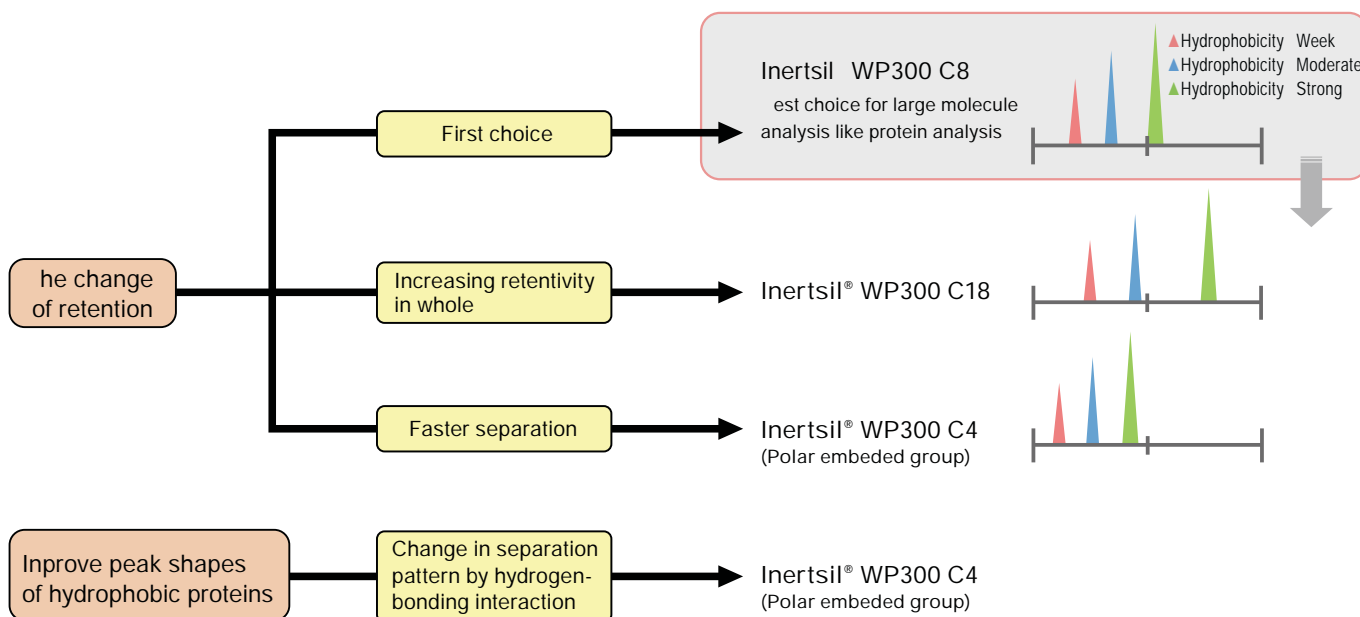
he change of retention

First choice

Inertsil WP300 C8
est choice for large molecule analysis like protein analysis

▲Hydrophobicity Week
▲Hydrophobicity Moderate
▲Hydrophobicity Strong

Increasing retentivity in whole

Inertsil® WP300 C18

Faster separation

Inertsil® WP300 C4
(Polar embeded group)

Inprove peak shapes of hydrophobic proteins

Change in separation pattern by hydrogenbonding interaction

Inertsil® WP300 C4
(Polar embeded group)